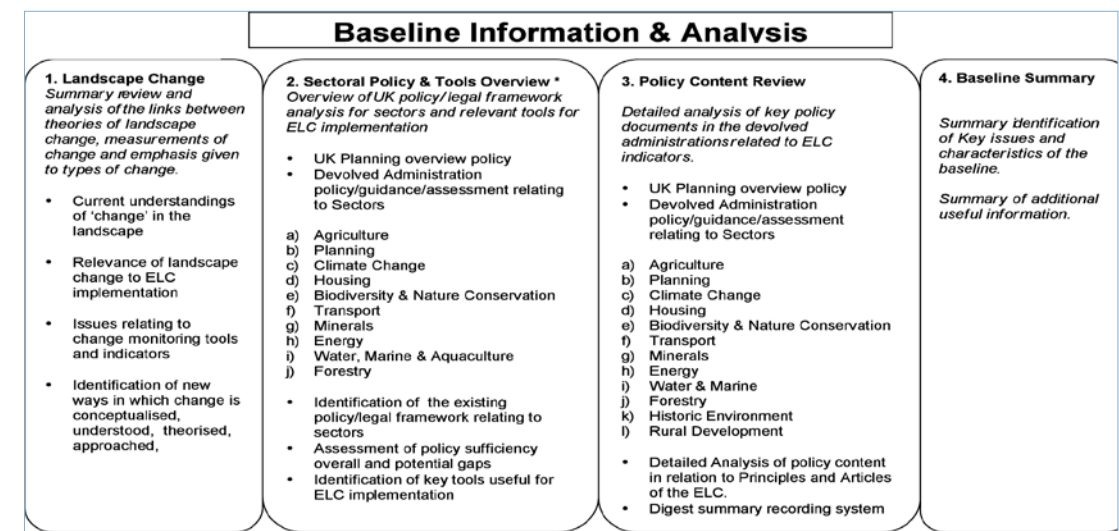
Baseline Information & Analysis

1. Landscape Change
Summary review and analysis of the links between theories of landscape change, measurements of change and emphasis given to types of change.

- Current understandings of 'change' in the landscape
- Relevance of landscape change to ELC implementation
- Issues relating to change monitoring tools and indicators
- Identification of new ways in which change is conceptualised, understood, theorised, approached,

2. Sectoral Policy & Tools Overview *
Overview of UK policy/ legal framework analysis for sectors and relevant tools for ELC implementation

- UK Planning overview policy
- Devolved Administration policy/guidance/assessment relating to Sectors

a) Agriculture
b) Planning
c) Climate Change
d) Housing
e) Biodiversity & Nature Conservation
f) Transport
g) Minerals
h) Energy
i) Water, Marine & Aquaculture
j) Forestry

- Identification of the existing policy/legal framework relating to sectors
- Assessment of policy sufficiency overall and potential gaps
- Identification of key tools useful for ELC implementation

3. Policy Content Review

Detailed analysis of key policy documents in the devolved administrations related to ELC indicators.

- UK Planning overview policy
- Devolved Administration policy/guidance/assessment relating to Sectors

a) Agriculture
b) Planning
c) Climate Change
d) Housing
e) Biodiversity & Nature Conservation
f) Transport
g) Minerals
h) Energy
i) Water & Marine
j) Forestry
k) Historic Environment
l) Rural Development

- Detailed Analysis of policy content in relation to Principles and Articles of the ELC.
- Digest summary recording system

4. Baseline Summary

Summary identification of Key issues and characteristics of the baseline.

Summary of additional useful information.